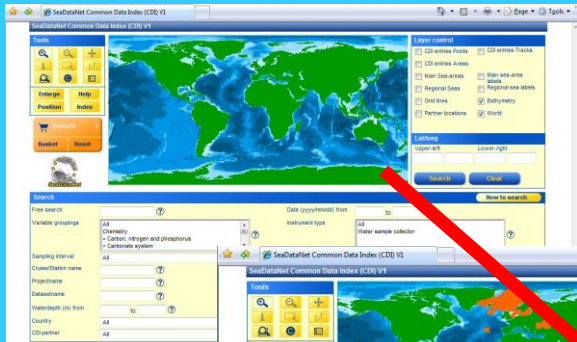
SeaDataNet Common Data Index (CDI) V1

Page ▾ Tools ▾

SeaDataNet Common Data Index (CDI) V1

Tools

Enlarge
Help
Position
Index

Basket
Reset

SeaDataNet

Layer control

CDI entries Points
CDI entries Tracks
CDI entries Areas
Main Sea-areas
Main sea-area labels
Regional Seas
Regional sea labels
Grid lines
Bathymetry
Partner locations
World

Lat/long

Upper-left
Lower-right

Search
Clear

Search

How to search

Free search

Variable groupings

All
Chemistry
> Carbon, nitrogen and phosphorus
> Carbonate system

Date (yyyy/mm/dd) from
to

Instrument type

All
Water sample collector

Sampling interval
All

Cruise/Station name

Projectname

Datasetname

Waterdepth (m) from
to

Country
All

CDI-partner
All

SeaDataNet Common Data Index (CDI) V1

Tools